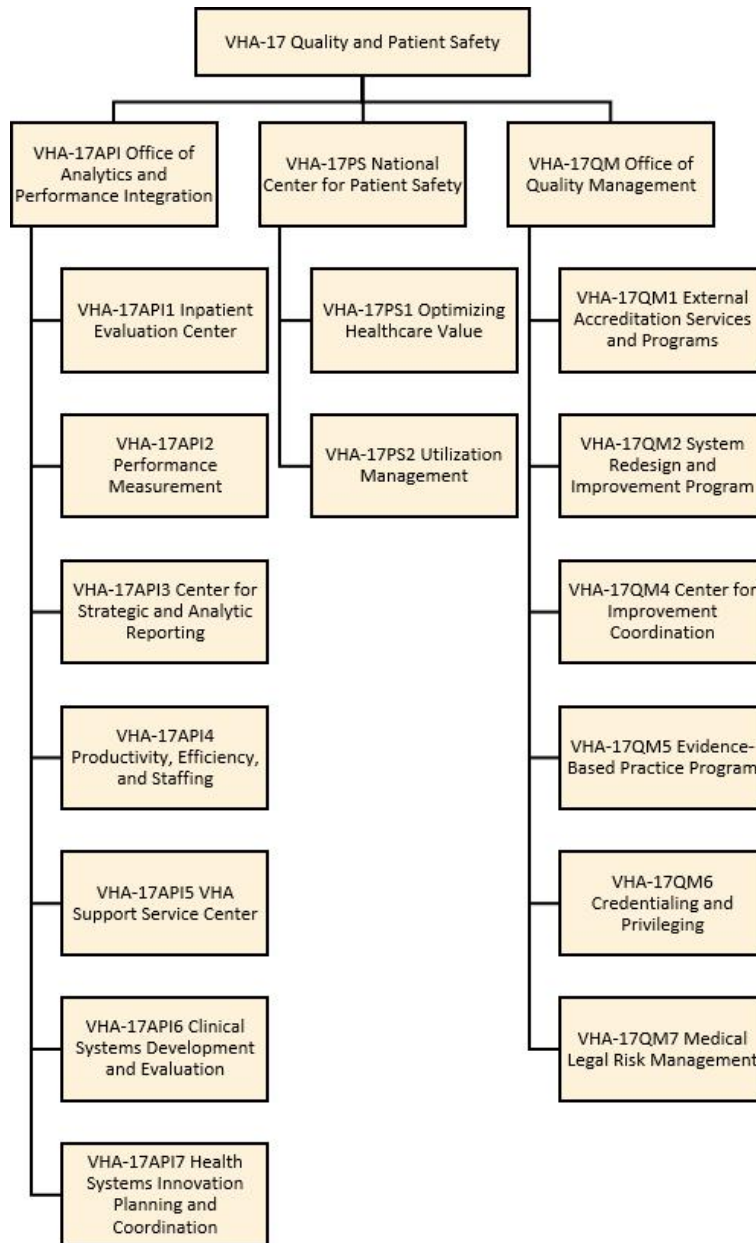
VHA-17 Quality and Patient Safety

VHA-17API Office of Analytics and Performance Integration

VHA-17API1 Inpatient Evaluation Center

VHA-17API2 Performance Measurement

VHA-17API3 Center for Strategic and Analytic Reporting

VHA-17API4 Productivity, Efficiency, and Staffing

VHA-17API5 VHA Support Service Center

VHA-17API6 Clinical Systems Development and Evaluation

VHA-17API7 Health Systems Innovation Planning and Coordination

VHA-17PS National Center for Patient Safety

VHA-17PS1 Optimizing Healthcare Value

VHA-17PS2 Utilization Management

VHA-17QM Office of Quality Management

VHA-17QM1 External Accreditation Services and Programs

VHA-17QM2 System Redesign and Improvement Program

VHA-17QM4 Center for Improvement Coordination

VHA-17QM5 Evidence-Based Practice Program

VHA-17QM6 Credentialing and Privileging

VHA-17QM7 Medical Legal Risk Management